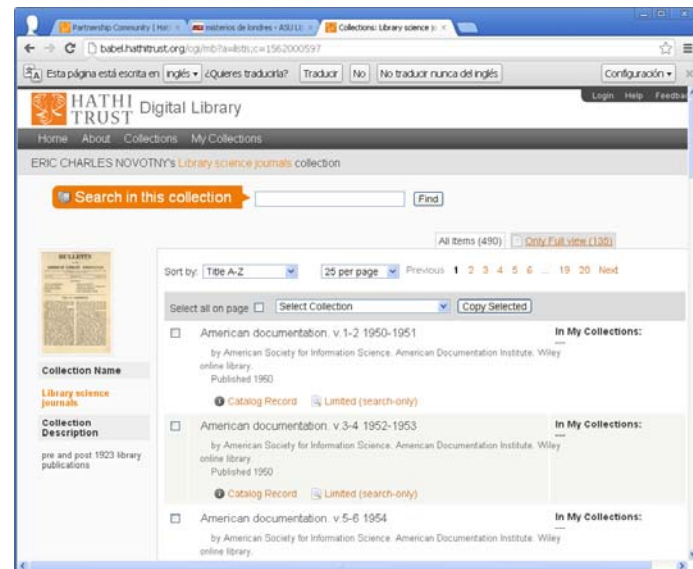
Partnership Community | Hat ×   misterios de londres - ASU L ×   Collections: Library science jo ×

babel.hathitrust.org/cgi/mb?a=listis;c=1562000597

Esta página está escrita en inglés ▾ ¿Quieres traducirla? Traducir No No traducir nunca del inglés Configuración ▾

HATHI TRUST Digital Library

Login Help Feedba

Home About Collections My Collections

ERIC CHARLES NOVOTNY's Library science journals collection

Search in this collection Find

All items (490) Only Full view (130)

Sort by: Title A-Z 25 per page Previous 1 2 3 4 5 6 ... 19 20 Next

Select all on page Select Collection Copy Selected

American documentation. v.1-2 1950-1951
by American Society for Information Science. American Documentation Institute. Wiley online library.
Published 1950
Catalog Record Limited (search-only)

In My Collections:

Collection Name

Library science journals

Collection Description

pre and post 1923 library publications

American documentation. v.3-4 1952-1953
by American Society for Information Science. American Documentation Institute. Wiley online library.
Published 1950
Catalog Record Limited (search-only)

In My Collections:

American documentation. v.5-6 1954
by American Society for Information Science. American Documentation Institute. Wiley online library.

In My Collections: